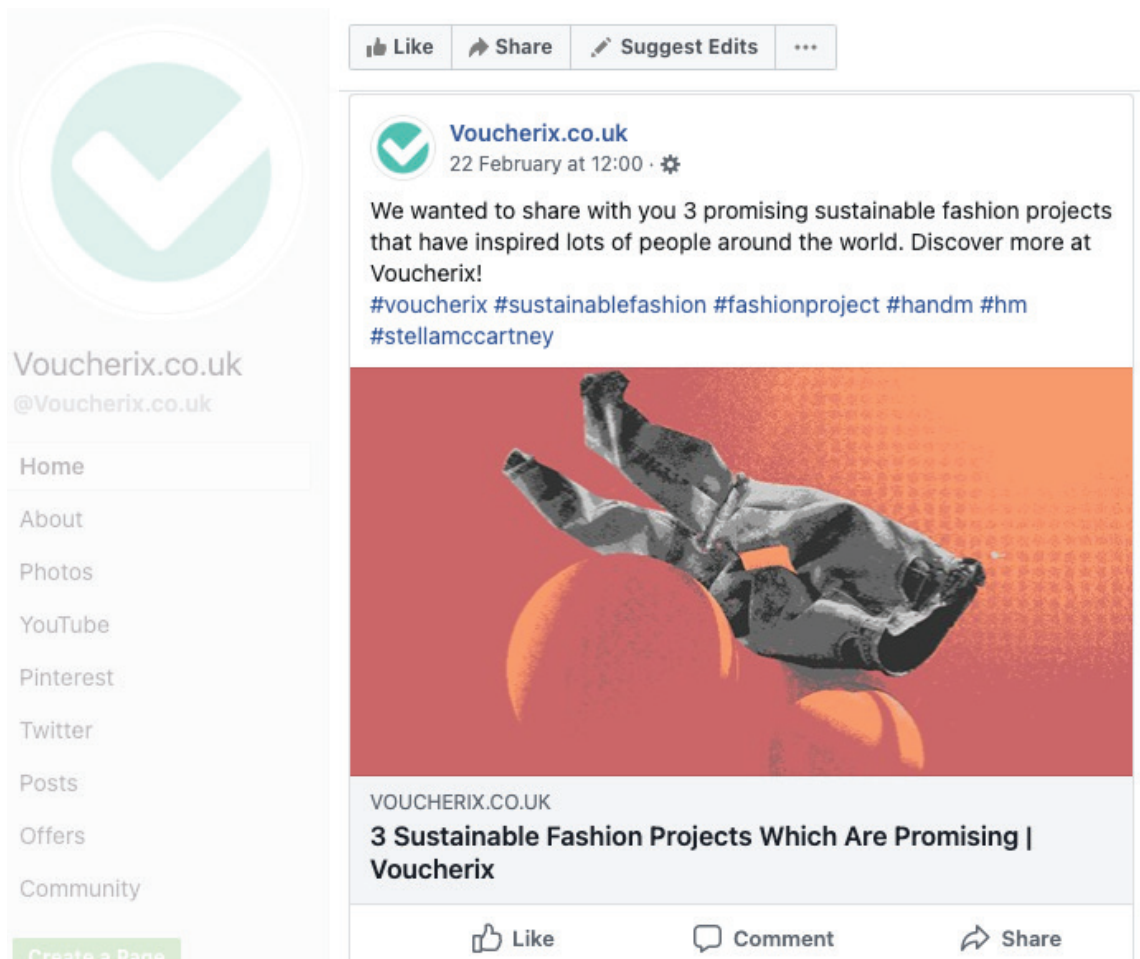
Like Share Suggest Edits ···

Voucherix.co.uk
@Voucherix.co.uk

Home
About
Photos
YouTube
Pinterest
Twitter
Posts
Offers
Community

Create a Page

Voucherix.co.uk
22 February at 12:00 ·

We wanted to share with you 3 promising sustainable fashion projects that have inspired lots of people around the world. Discover more at Voucherix!
#voucherix #sustainablefashion #fashionproject #handm #hm #stellamccartney

VOUCHERIX.CO.UK
3 Sustainable Fashion Projects Which Are Promising | Voucherix

Like Comment Share